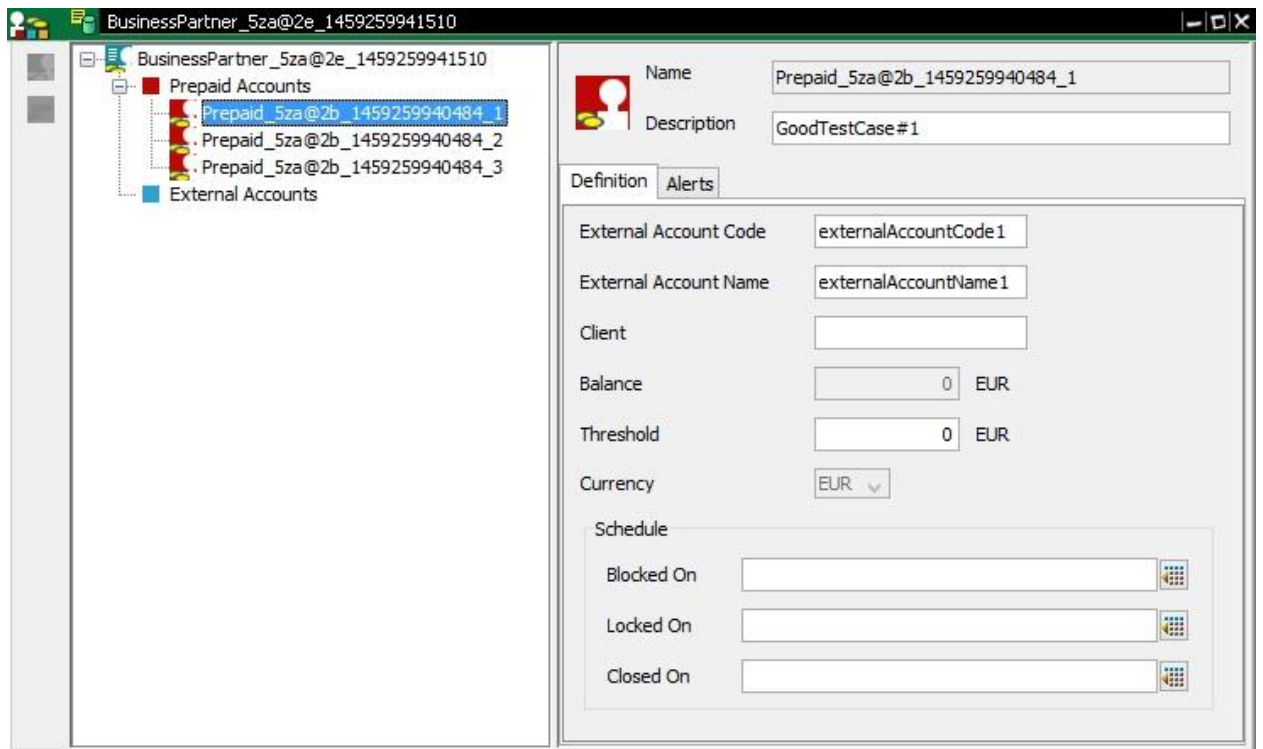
BusinessPartner_5za@2e_1459259941510

BusinessPartner_5za@2e_1459259941510
Prepaid Accounts
Prepaid_5za@2b_1459259940484_1
Prepaid_5za@2b_1459259940484_2
Prepaid_5za@2b_1459259940484_3
External Accounts

Name Prepaid_5za@2b_1459259940484_1
Description GoodTestCase#1

Definition Alerts

External Account Code externalAccountCode1
External Account Name externalAccountName1
Client
Balance 0 EUR
Threshold 0 EUR
Currency EUR

Schedule
Blocked On
Locked On
Closed On